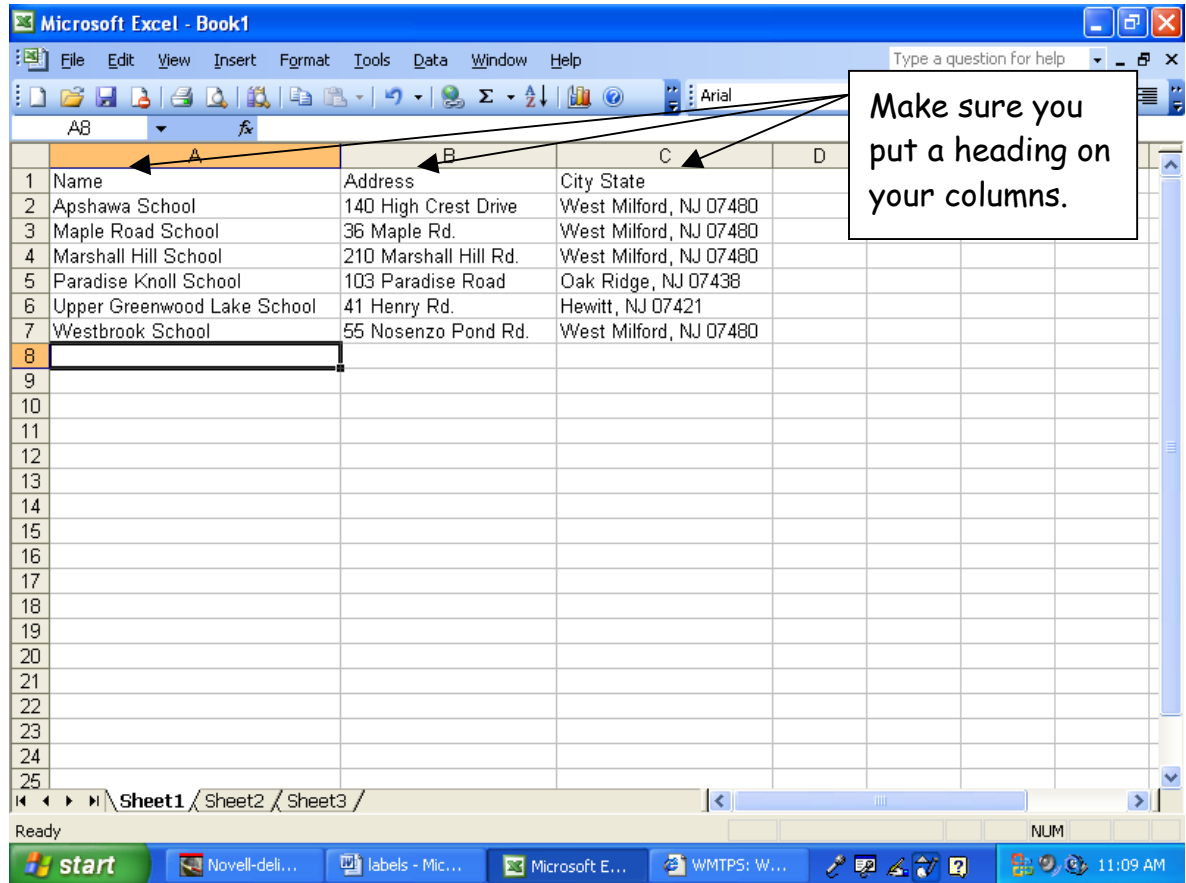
Microsoft Excel - Book1

File Edit View Insert Format Tools Data Window Help

Type a question for help

Arial

A8

Make sure you put a heading on your columns.

| | A | B | C | D |
|---|---|---|---|---|
| 1 | Name | Address | City State | |
| 2 | Apshawa School | 140 High Crest Drive | West Milford, NJ 07480 | |
| 3 | Maple Road School | 36 Maple Rd. | West Milford, NJ 07480 | |
| 4 | Marshall Hill School | 210 Marshall Hill Rd. | West Milford, NJ 07480 | |
| 5 | Paradise Knoll School | 103 Paradise Road | Oak Ridge, NJ 07438 | |
| 6 | Upper Greenwood Lake School | 41 Henry Rd. | Hewitt, NJ 07421 | |
| 7 | Westbrook School | 55 Nosenzo Pond Rd. | West Milford, NJ 07480 | |
| 8 | | | | |
| 9 | | | | |
| 10 | | | | |
| 11 | | | | |
| 12 | | | | |
| 13 | | | | |
| 14 | | | | |
| 15 | | | | |
| 16 | | | | |
| 17 | | | | |
| 18 | | | | |
| 19 | | | | |
| 20 | | | | |
| 21 | | | | |
| 22 | | | | |
| 23 | | | | |
| 24 | | | | |
| 25 | | | | |

Sheet1 Sheet2 Sheet3

Ready NUM

start Novell-deli... labels - Mic... Microsoft E... WMTPS: W... 11:09 AM